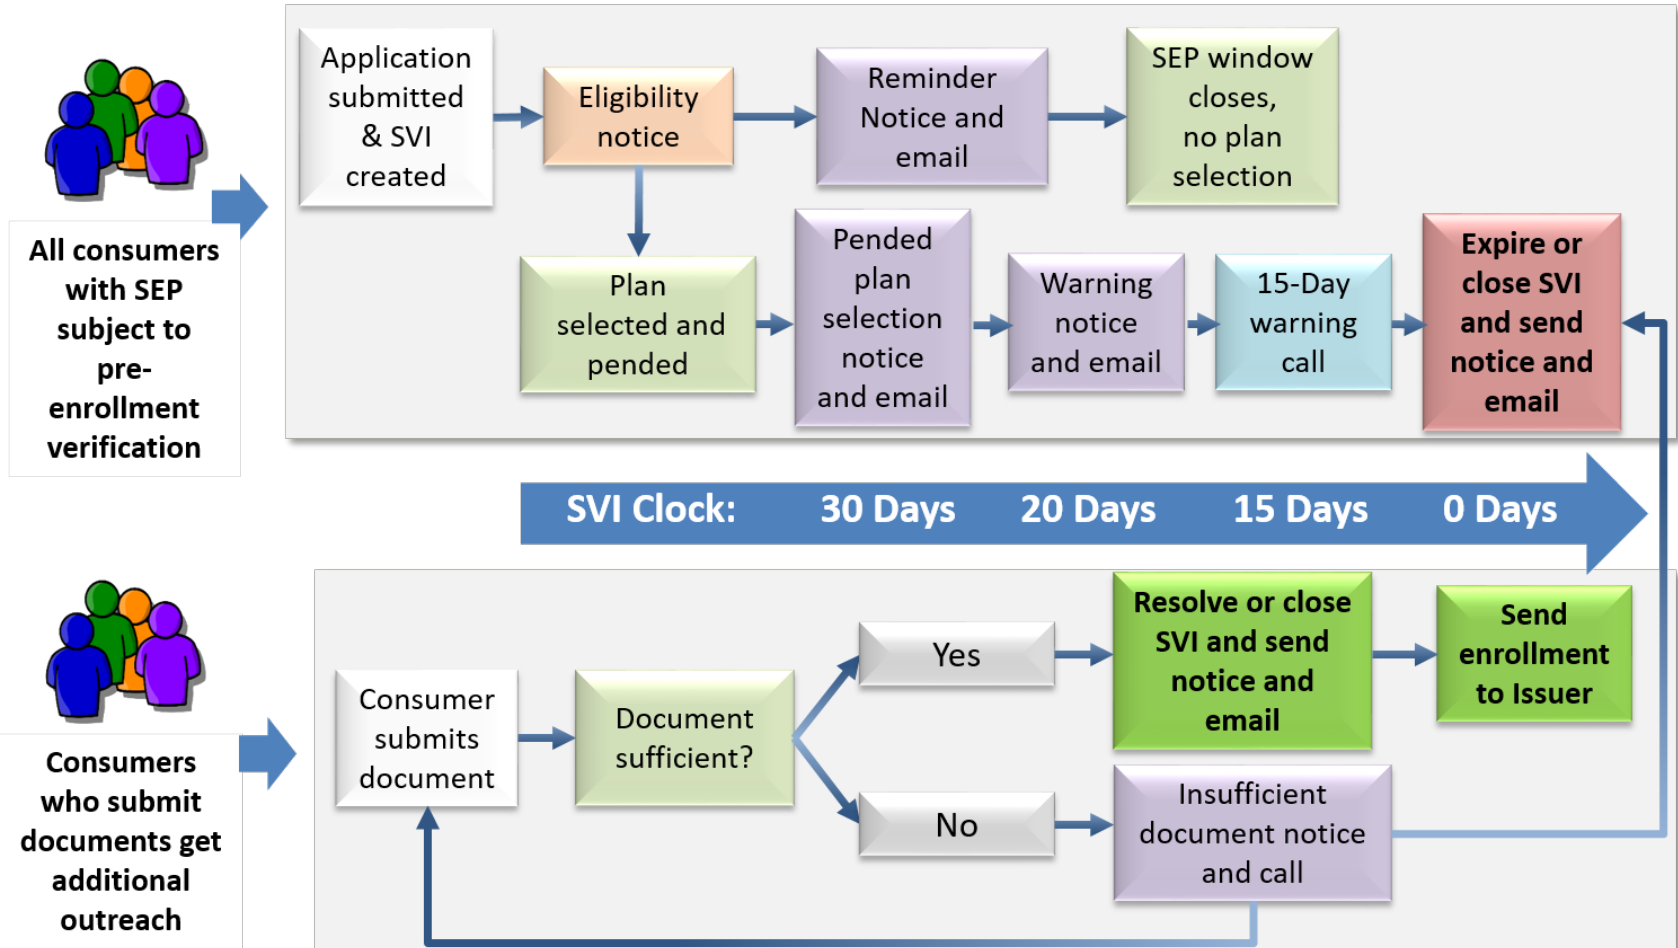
All consumers with SEP subject to pre-enrollment verification

Application submitted & SVI created

Eligibility notice

Reminder Notice and email

SEP window closes, no plan selection

Plan selected and pended

Pended plan selection notice and email

Warning notice and email

15-Day warning call

Expire or close SVI and send notice and email

SVI Clock: 30 Days 20 Days 15 Days 0 Days

Consumers who submit documents get additional outreach

Consumer submits document

Document sufficient?

Yes

No

Resolve or close SVI and send notice and email

Send enrollment to Issuer

Insufficient document notice and call